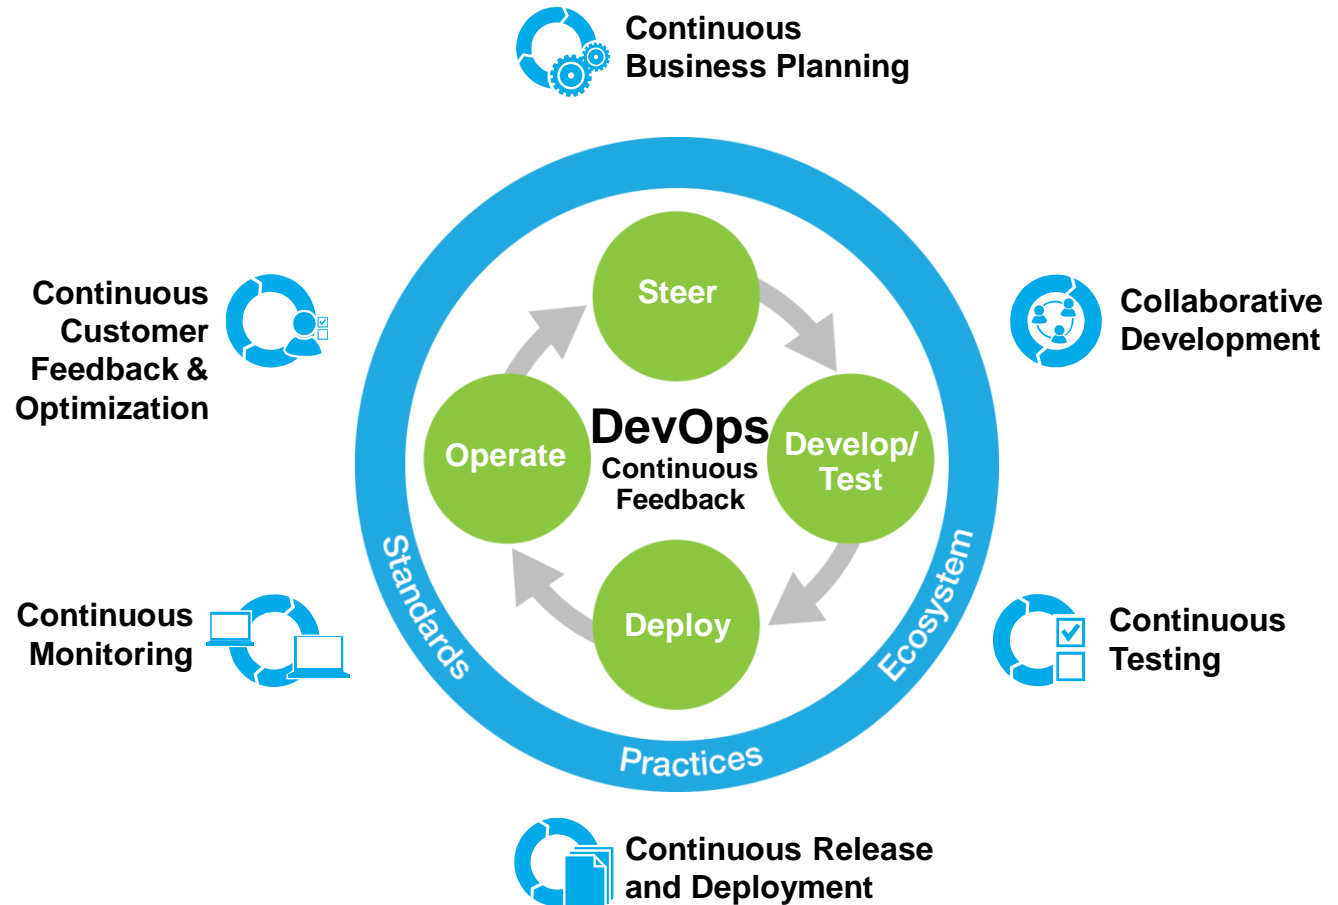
Continuous Business Planning

Continuous Customer Feedback & Optimization

Collaborative Development

Steer

Operate

DevOps
Continuous Feedback

Develop/ Test

Deploy

Standards

Ecosystem

Practices

Continuous Monitoring

Continuous Testing

Continuous Release and Deployment